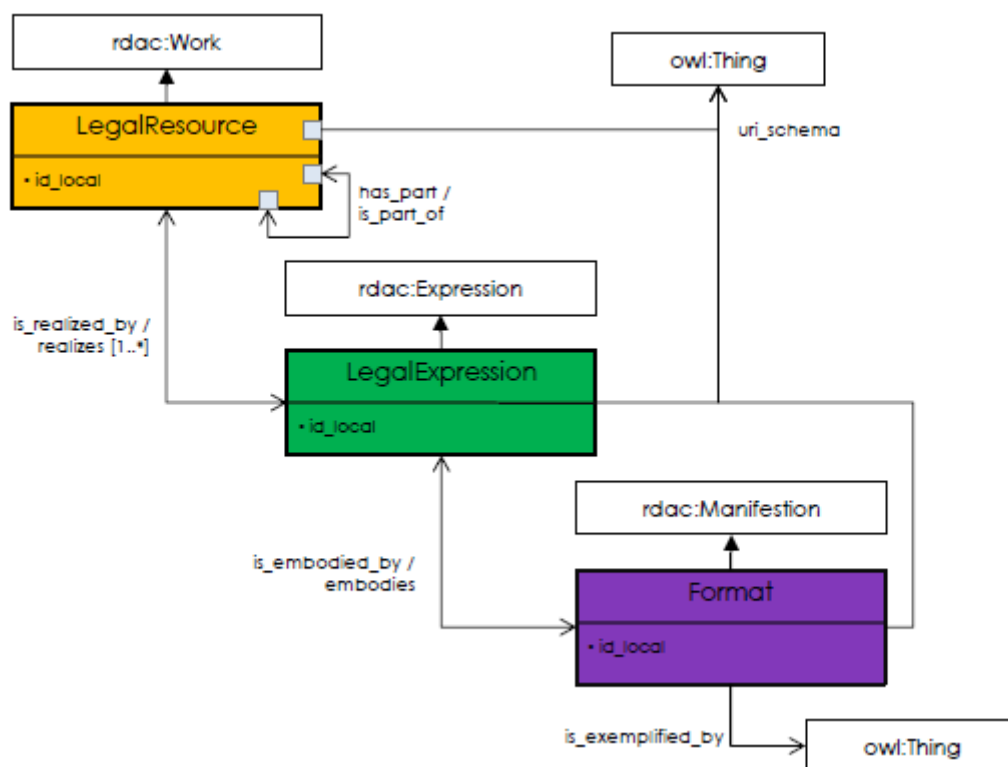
rdac:Work

owl:Thing

LegalResource

• id_local

uri_schema

has_part / is_part_of

rdac:Expression

is_realized_by / realizes [1..*]

LegalExpression

• id_local

rdac:Manifestion

is_embodied_by / embodies

Format

• id_local

is_exemplified_by

owl:Thing